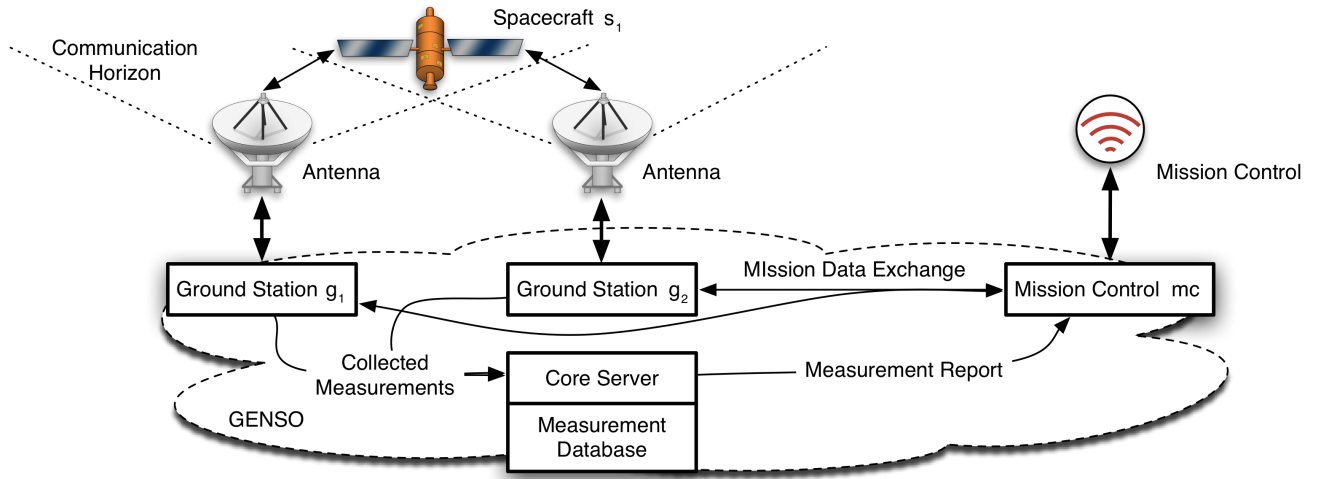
Spacecraft $s_1$

Communication Horizon

Antenna

Antenna

Mission Control

MIssion Data Exchange

Ground Station $g_1$

Ground Station $g_2$

Mission Control mc

Collected Measurements

Core Server

Measurement Report

GENSO

Measurement Database